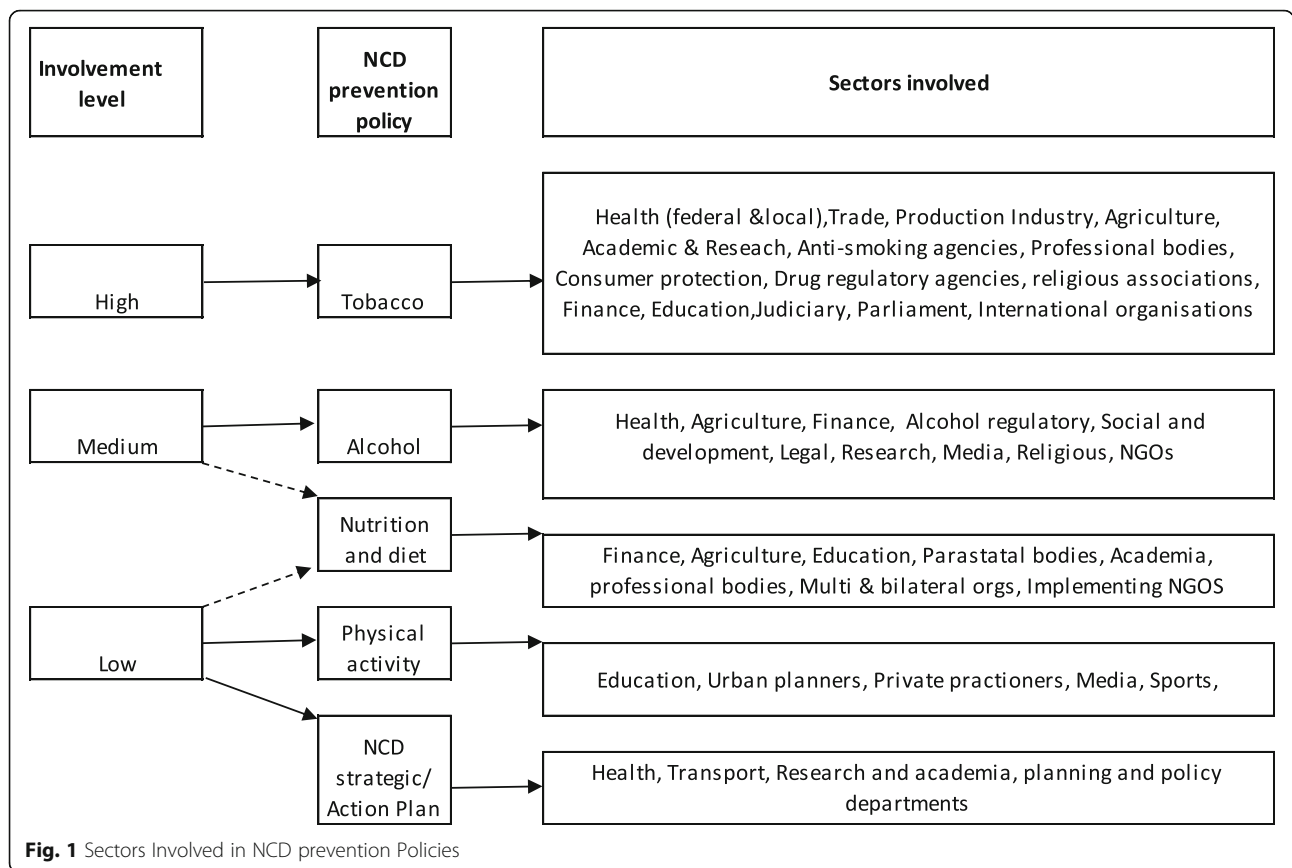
Involvement level

NCD prevention policy

Sectors involved

High

Tobacco

Health (federal &local),Trade, Production Industry, Agriculture, Academic & Reseach, Anti-smoking agencies, Professional bodies, Consumer protection, Drug regulatory agencies, religious associations, Finance, Education,Judiciary, Parliament, International organisations

Medium

Alcohol

Health, Agriculture, Finance, Alcohol regulatory, Social and development, Legal, Research, Media, Religious, NGOs

Nutrition and diet

Finance, Agriculture, Education, Parastatal bodies, Academia, professional bodies, Multi & bilateral orgs, Implementing NGOS

Low

Physical activity

Education, Urban planners, Private practioners, Media, Sports,

NCD strategic/ Action Plan

Health, Transport, Research and academia, planning and policy departments

Fig. 1 Sectors Involved in NCD prevention Policies